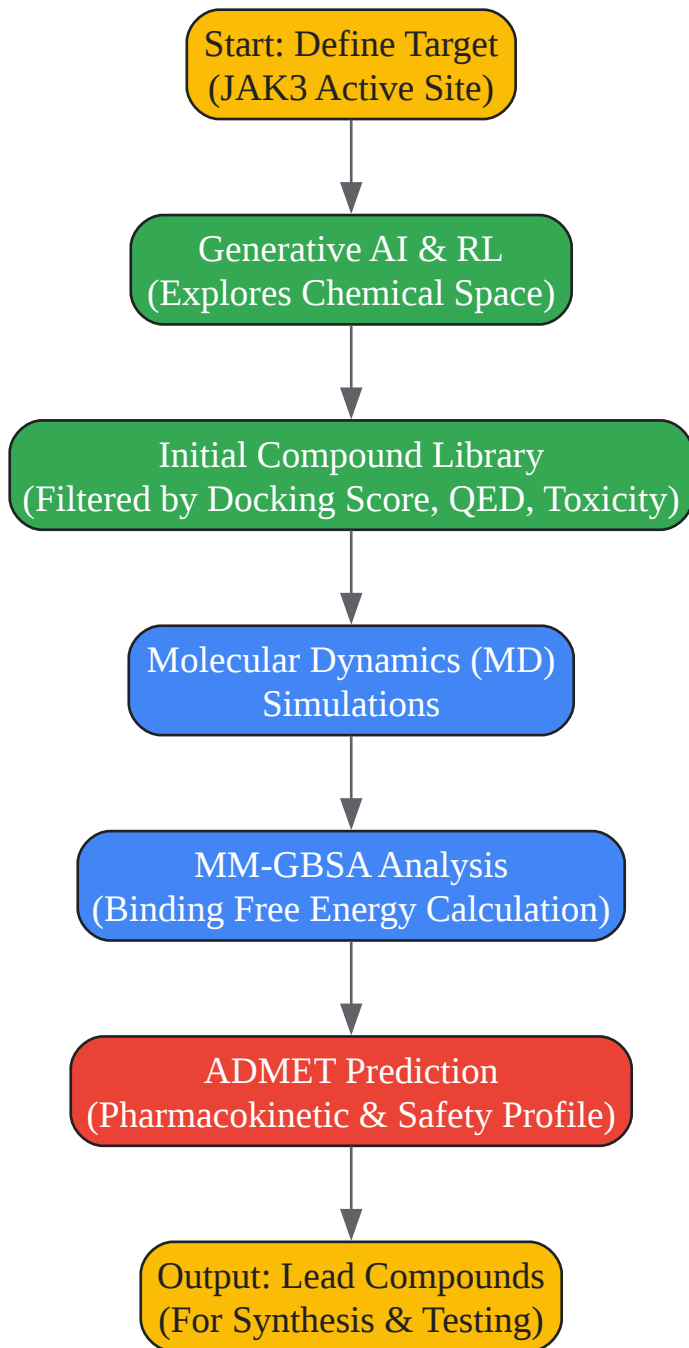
Start: Define Target
(JAK3 Active Site)

Generative AI & RL
(Explores Chemical Space)

Initial Compound Library
(Filtered by Docking Score, QED, Toxicity)

Molecular Dynamics (MD)
Simulations

MM-GBSA Analysis
(Binding Free Energy Calculation)

ADMET Prediction
(Pharmacokinetic & Safety Profile)

Output: Lead Compounds
(For Synthesis & Testing)